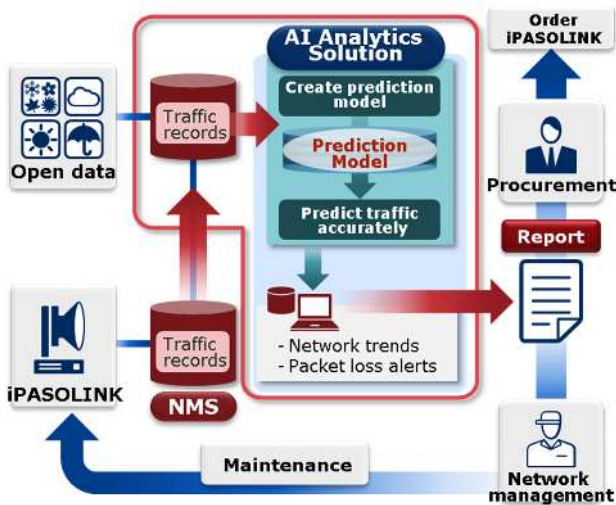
AI Analytics Solution

Create prediction model

Prediction Model

Predict traffic accurately

Order iPASOLINK

Open data

Traffic records

Procurement

Report

iPASOLINK

Traffic records

NMS

- Network trends
- Packet loss alerts

Maintenance

Network management